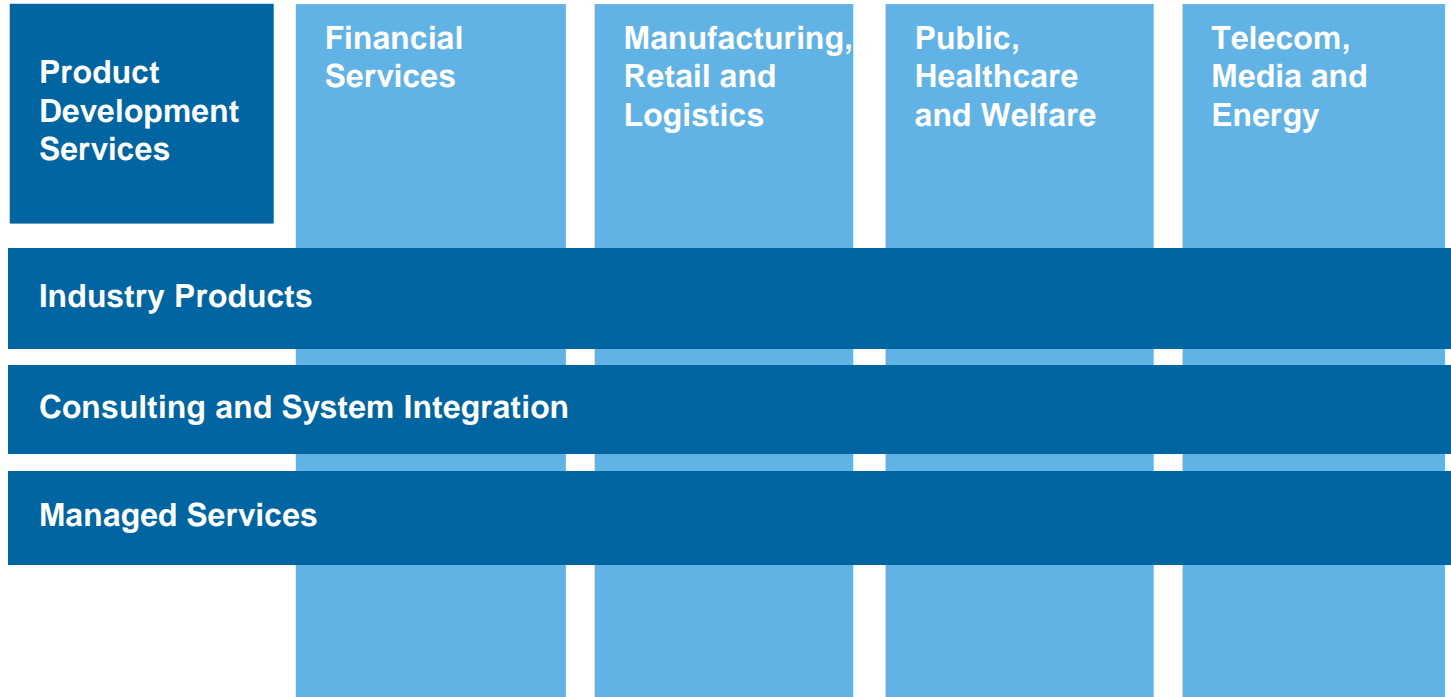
Product Development Services

Financial Services

Manufacturing, Retail and Logistics

Public, Healthcare and Welfare

Telecom, Media and Energy

Industry Products

Consulting and System Integration

Managed Services